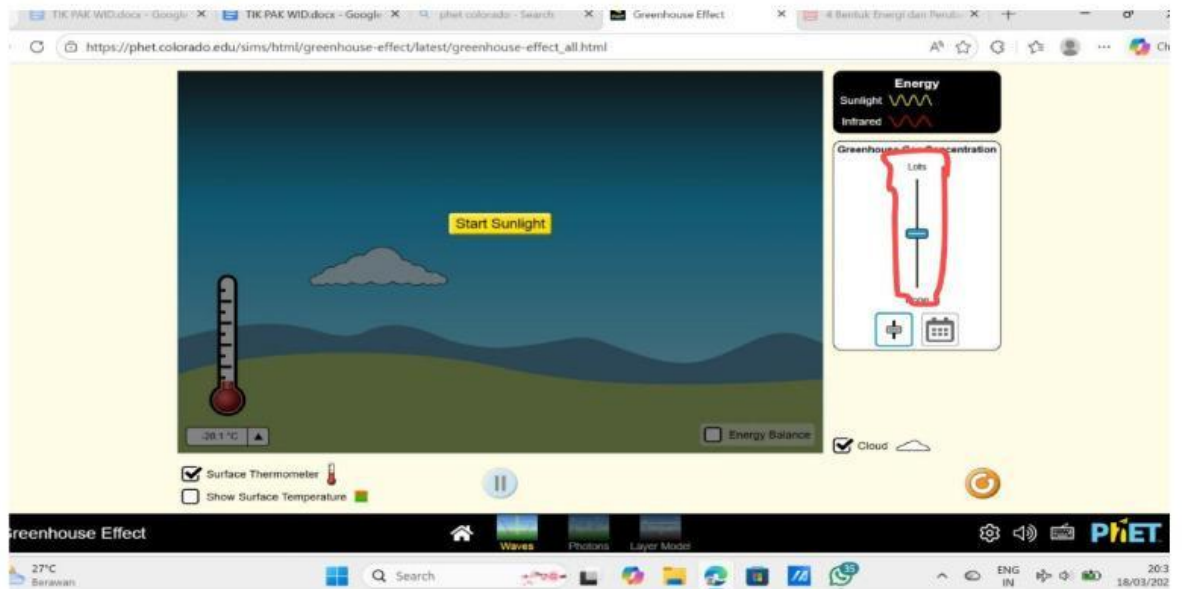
TIK PAK WID.docx - Google ×
TIK PAK WID.docx - Google ×
phet colorado - Search ×
Greenhouse Effect ×
4 Bentuk Energi dan Perub ×

https://phet.colorado.edu/sims/html/greenhouse-effect/latest/greenhouse-effect_all.html

Energy
Sunlight
Infrared

Greenhouse Gas Concentration
Lots
None

Start Sunlight

-20.1 °C

Energy Balance

Cloud

Surface Thermometer
Show Surface Temperature

reenhouse Effect
Waves
Photons
Layer Model
PhET

27°C
Berawan
Search
ENG
IN
20:3
18/03/202